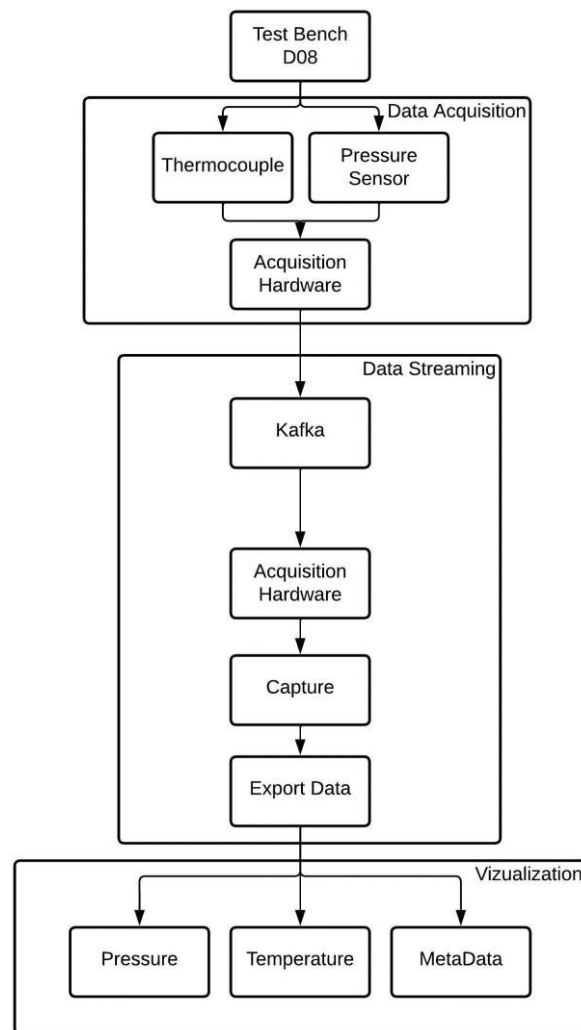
Test Bench D08

Data Acquisition

Thermocouple

Pressure Sensor

Acquisition Hardware

Data Streaming

Kafka

Acquisition Hardware

Capture

Export Data

Vizualization

Pressure

Temperature

MetaData